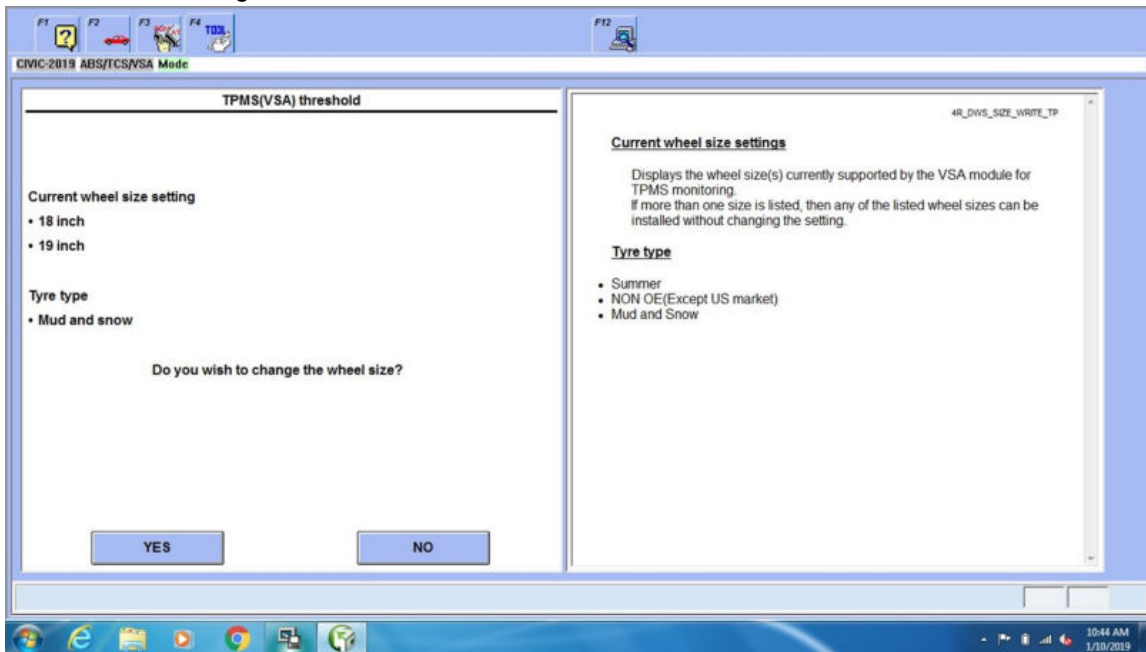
F1 F2 F3 F4 TOOL F12

CIVIC-2019 ABS/TCS/VSA Mode

TPMS(VSA) threshold

Current wheel size setting

• 18 inch

• 19 inch

Tyre type

• Mud and snow

Do you wish to change the wheel size?

YES

NO

4R_DWS_SIZE_WRITE_TP

Current wheel size settings

Displays the wheel size(s) currently supported by the VSA module for TPMS monitoring.
If more than one size is listed, then any of the listed wheel sizes can be installed without changing the setting.

Tyre type

• Summer
• NON OE(Except US market)
• Mud and Snow

10:44 AM
1/10/2019